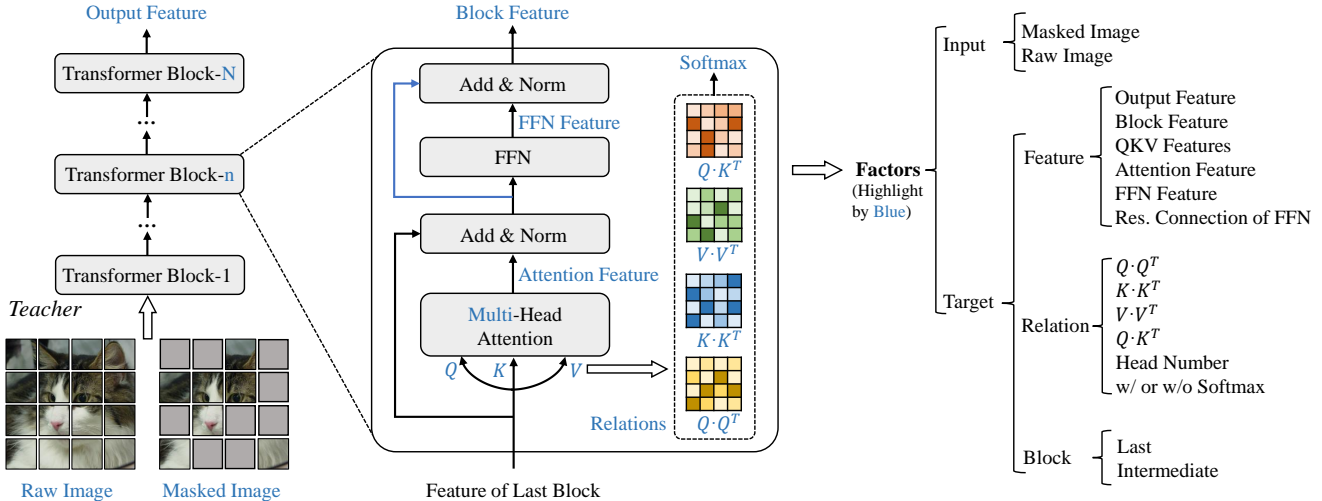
Output Feature

Transformer Block-N

⋮

Transformer Block-n

⋮

Transformer Block-1

Teacher

Raw Image

Masked Image

Block Feature

Add & Norm

FFN Feature

FFN

Add & Norm

Attention Feature

Multi-Head Attention

$Q$ $K$ $V$

Feature of Last Block

Softmax

$Q \cdot K^T$

$V \cdot V^T$

$K \cdot K^T$

$Q \cdot Q^T$

Relations

Factors (Highlight by Blue)

Input
Masked Image
Raw Image

Feature
Output Feature
Block Feature
QKV Features
Attention Feature
FFN Feature
Res. Connection of FFN

Target

Relation
$Q \cdot Q^T$
$K \cdot K^T$
$V \cdot V^T$
$Q \cdot K^T$
Head Number
w/ or w/o Softmax

Block
Last
Intermediate